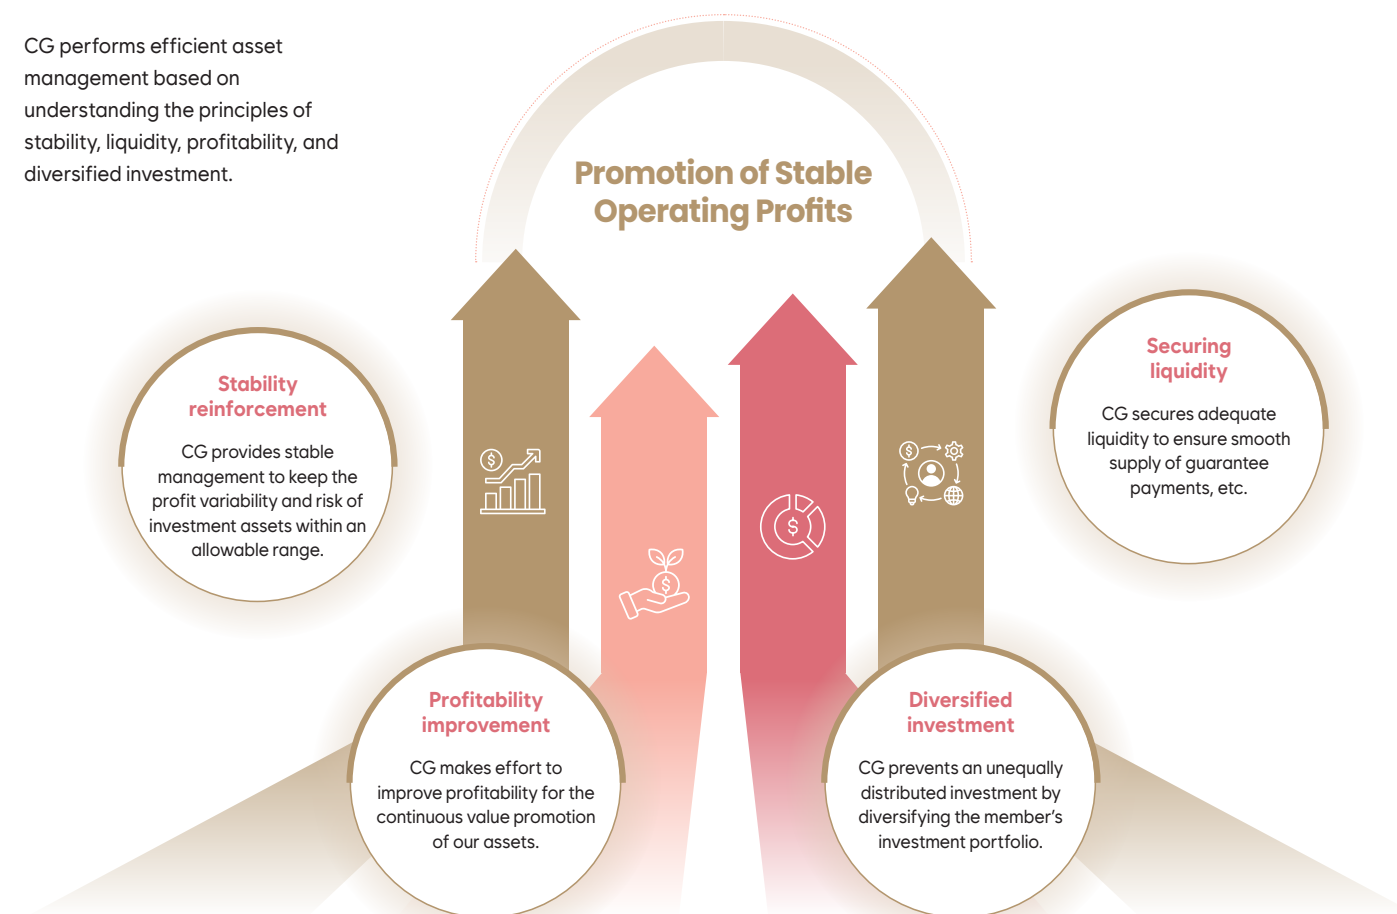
CG performs efficient asset management based on understanding the principles of stability, liquidity, profitability, and diversified investment.

Promotion of Stable Operating Profits

Stability reinforcement

CG provides stable management to keep the profit variability and risk of investment assets within an allowable range.

Securing liquidity

CG secures adequate liquidity to ensure smooth supply of guarantee payments, etc.

Profitability improvement

CG makes effort to improve profitability for the continuous value promotion of our assets.

Diversified investment

CG prevents an unequally distributed investment by diversifying the member's investment portfolio.